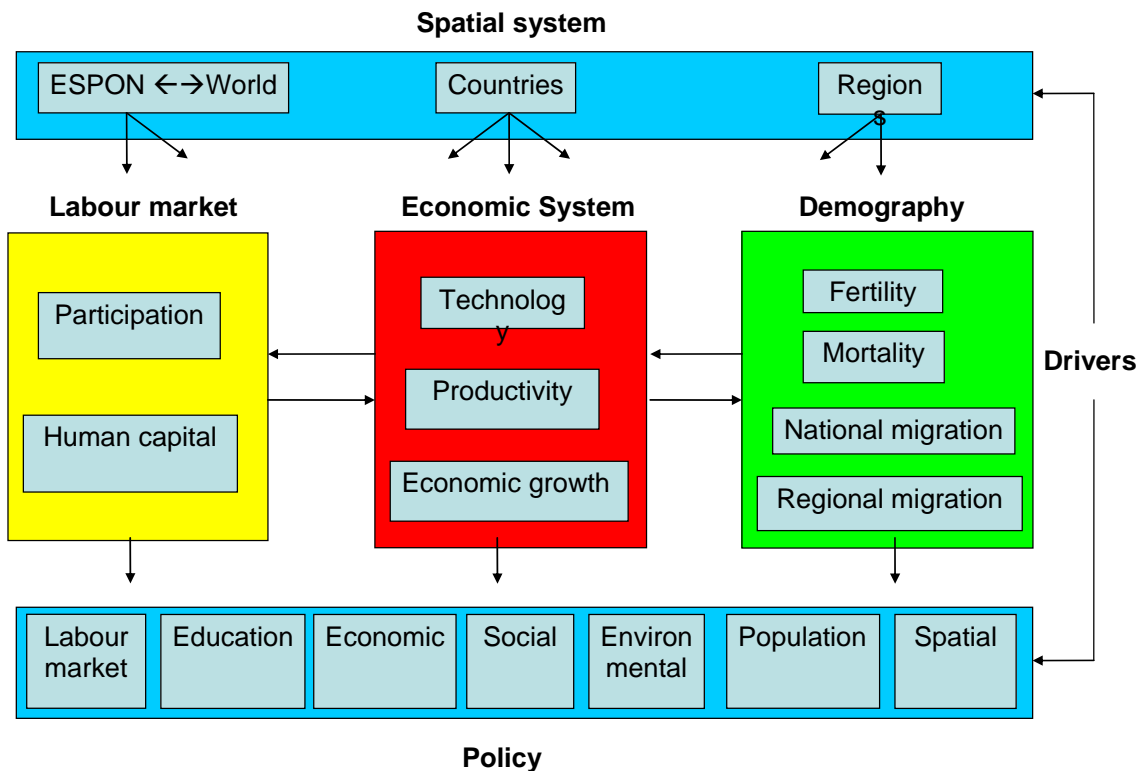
Spatial system

ESPON ←→World

Countries

Region s

Labour market

Economic System

Demography

Participation

Human capital

Technolog y

Productivity

Economic growth

Fertility

Mortality

National migration

Regional migration

Drivers

Labour market

Education

Economic

Social

Environ mental

Population

Spatial

Policy